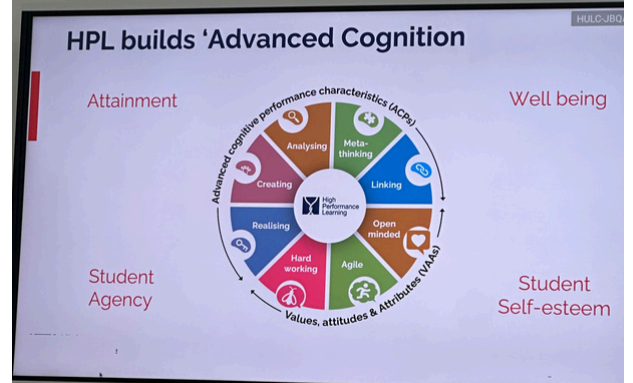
HULC-JBQ/

HPL builds 'Advanced Cognition

Attainment

Well being

Advanced cognitive performance characteristics (ACPs)

Analysing

Meta-thinking

Creating

Linking

High Performance Learning

Realising

Open minded

Hard working

Agile

Values, attitudes & Attributes (VAAs)

Student Agency

Student Self-esteem